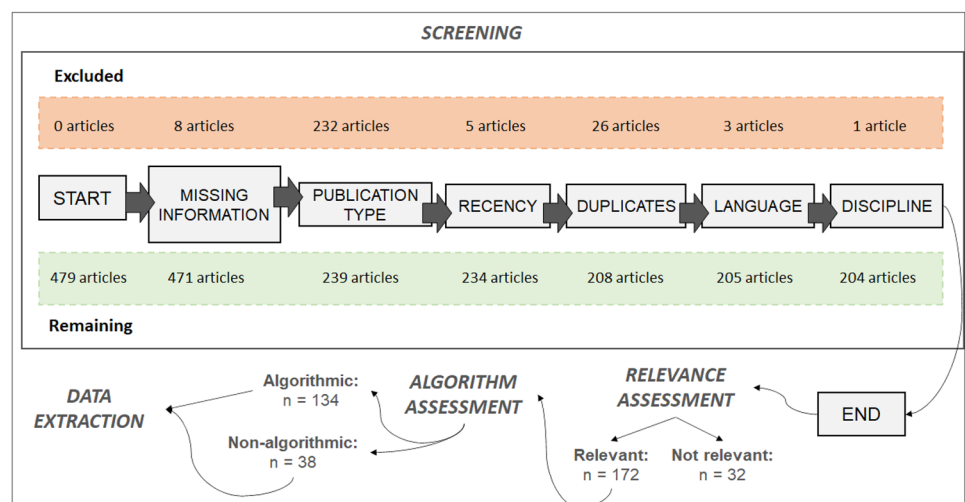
SCREENING

Excluded

0 articles
8 articles
232 articles
5 articles
26 articles
3 articles
1 article

START
MISSING INFORMATION
PUBLICATION TYPE
RECENCY
DUPLICATES
LANGUAGE
DISCIPLINE

479 articles
471 articles
239 articles
234 articles
208 articles
205 articles
204 articles

Remaining

DATA EXTRACTION

Algorithmic: n = 134

Non-algorithmic: n = 38

ALGORITHM ASSESSMENT

RELEVANCE ASSESSMENT

END

Relevant: n = 172

Not relevant: n = 32